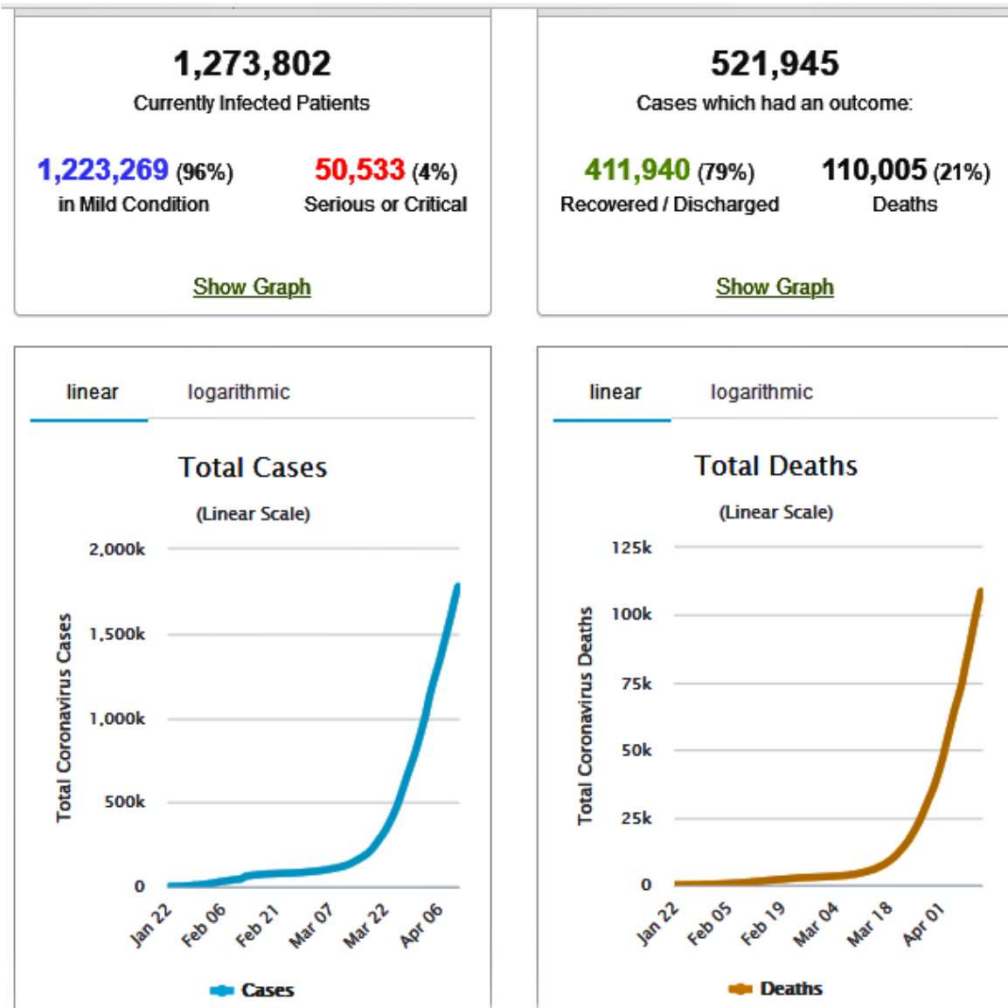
1,273,802
Currently Infected Patients

1,223,269 (96%)
in Mild Condition

50,533 (4%)
Serious or Critical

Show Graph

521,945
Cases which had an outcome:

411,940 (79%)
Recovered / Discharged

110,005 (21%)
Deaths

Show Graph

linear logarithmic

Total Cases
(Linear Scale)

Total Coronavirus Cases

2,000k
1,500k
1,000k
500k
0

Jan 22 Feb 06 Feb 21 Mar 07 Mar 22 Apr 06

Cases

linear logarithmic

Total Deaths
(Linear Scale)

Total Coronavirus Deaths

125k
100k
75k
50k
25k
0

Jan 22 Feb 05 Feb 19 Mar 04 Mar 18 Apr 01

Deaths